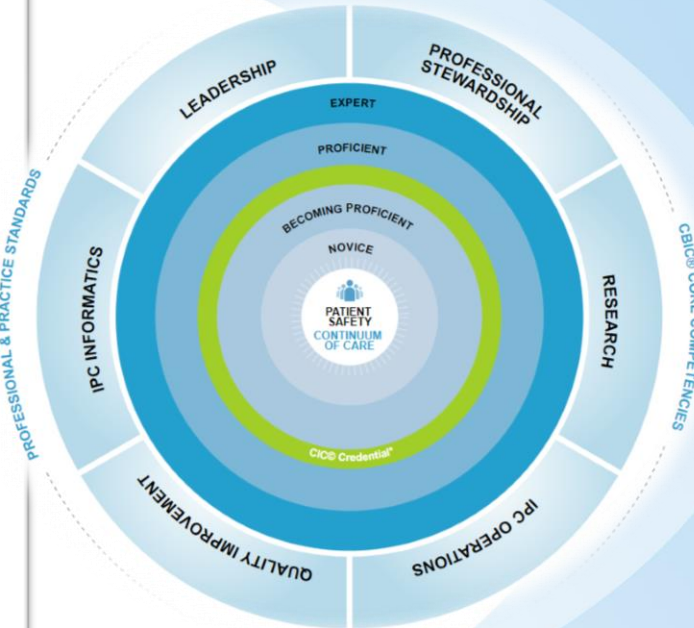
LEADERSHIP

PROFESSIONAL STEWARDSHIP

EXPERT

PROFICIENT

BECOMING PROFICIENT

NOVICE

PATIENT SAFETY

CONTINUUM OF CARE

CIC© Credential*

RESEARCH

IPC OPERATIONS

QUALITY IMPROVEMENT

IPC INFORMATICS

PROFESSIONAL & PRACTICE STANDARDS

CBIC® CORE COMPETENCIES